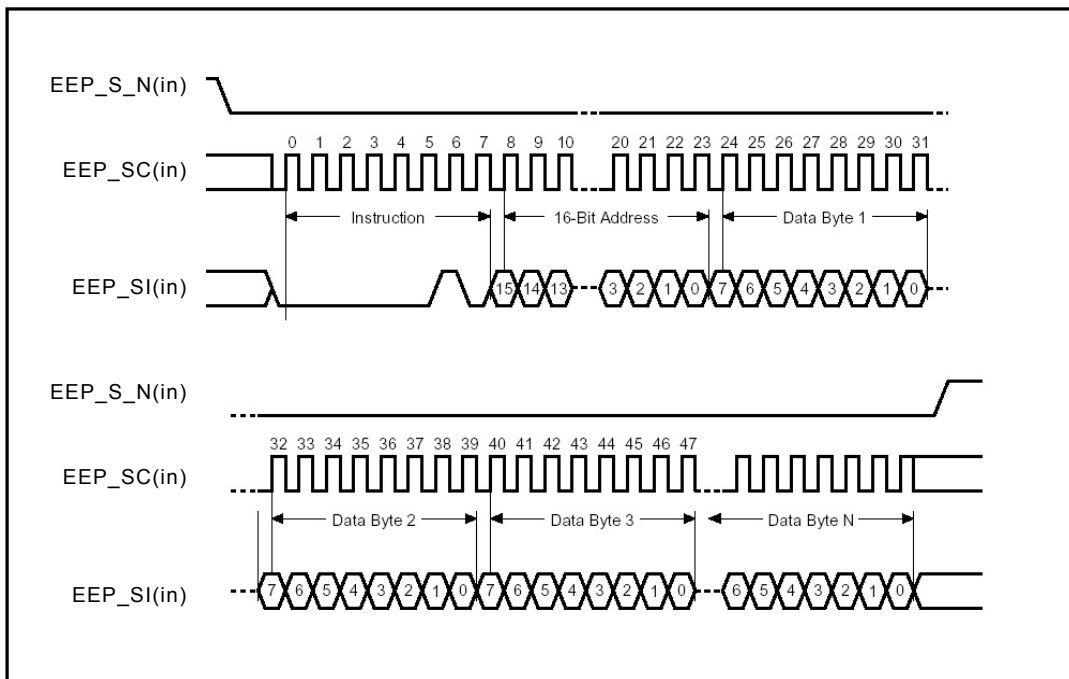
EEP_S_N(in)

0 1 2 3 4 5 6 7 8 9 10 20 21 22 23 24 25 26 27 28 29 30 31

EEP_SC(in)

Instruction

16-Bit Address

Data Byte 1

EEP_SI(in)

15 14 13 3 2 1 0 7 6 5 4 3 2 1 0

EEP_S_N(in)

32 33 34 35 36 37 38 39 40 41 42 43 44 45 46 47

EEP_SC(in)

Data Byte 2

Data Byte 3

Data Byte N

EEP_SI(in)

7 6 5 4 3 2 1 0 7 6 5 4 3 2 1 0 6 5 4 3 2 1 0